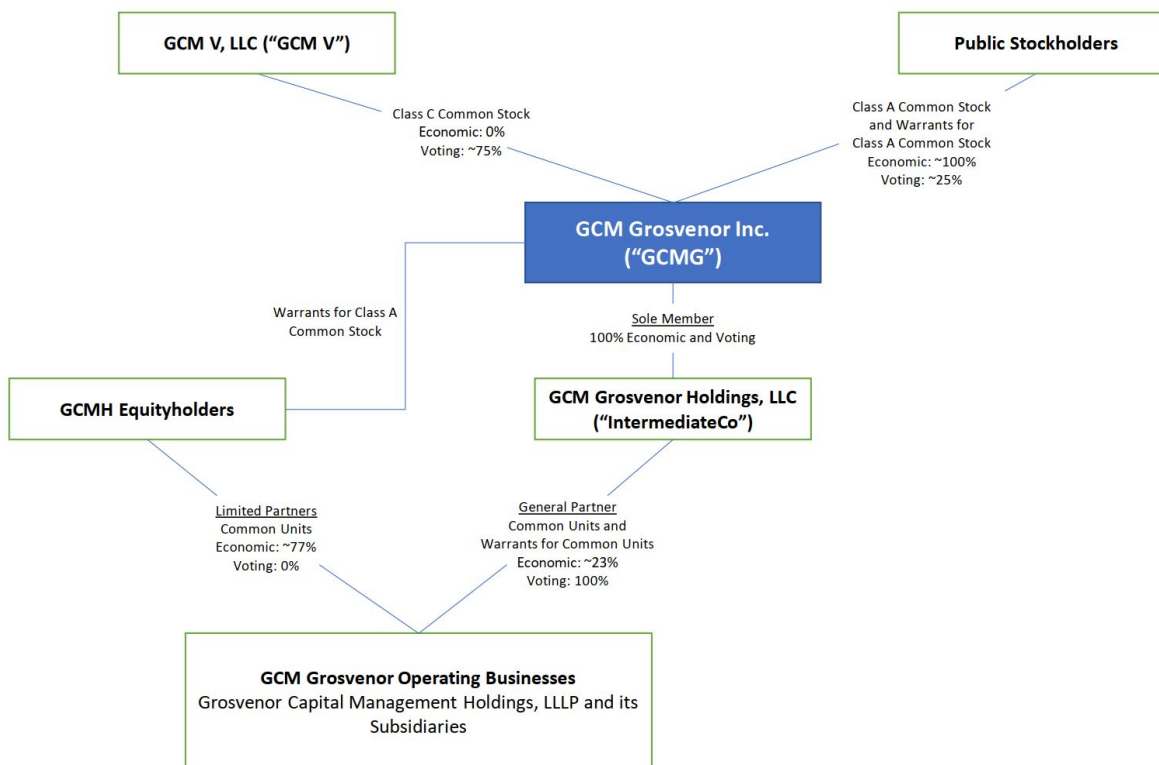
GCM V, LLC (“GCM V”)

Public Stockholders

Class C Common Stock
Economic: 0%
Voting: ~75%

Class A Common Stock and Warrants for Class A Common Stock
Economic: ~100%
Voting: ~25%

GCM Grosvenor Inc. (“GCMG”)

Warrants for Class A Common Stock

Sole Member
100% Economic and Voting

GCMH Equityholders

GCM Grosvenor Holdings, LLC (“IntermediateCo”)

Limited Partners
Common Units
Economic: ~77%
Voting: 0%

General Partner
Common Units and Warrants for Common Units
Economic: ~23%
Voting: 100%

GCM Grosvenor Operating Businesses
Grosvenor Capital Management Holdings, LLLP and its Subsidiaries